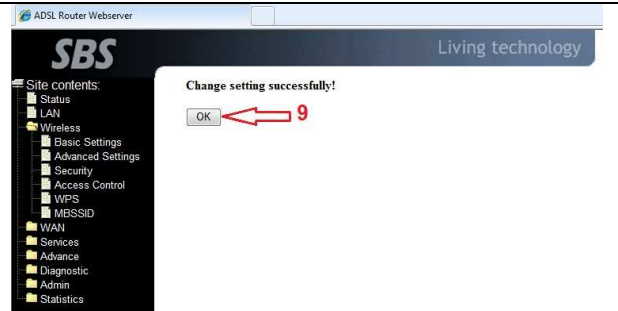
ADSL Router Webserver

SBS

Living technology

Site contents:
Status
LAN
Wireless
Basic Settings
Advanced Settings
Security
Access Control
WPS
MBSSID
WAN
Services
Advance
Diagnostic
Admin
Statistics

Change setting successfully!

OK

9